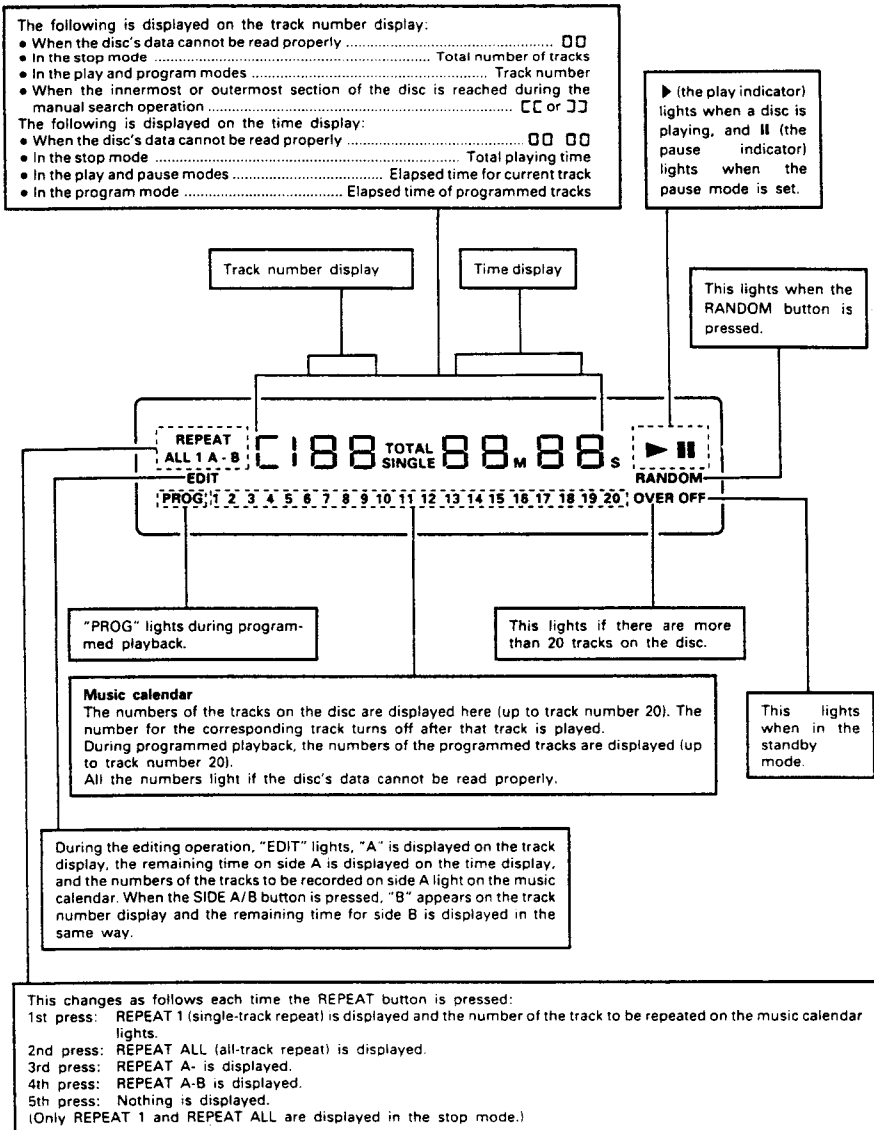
The following is displayed on the track number display:
• When the disc's data cannot be read properly .............................................. 00
• In the stop mode .............................................................. Total number of tracks
• In the play and program modes .............................................. Track number
• When the innermost or outermost section of the disc is reached during the manual search operation .............................................. CC or ]]
The following is displayed on the time display:
• When the disc's data cannot be read properly .............................................. 00 00
• In the stop mode .............................................................. Total playing time
• In the play and pause modes .............................. Elapsed time for current track
• In the program mode .............................. Elapsed time of programmed tracks

▶ (the play indicator) lights when a disc is playing, and ❚❚ (the pause indicator) lights when the pause mode is set.

Track number display

Time display

This lights when the RANDOM button is pressed.

REPEAT
ALL 1 A - B
C188 TOTAL SINGLE 88M88S ▶ ❚❚
EDIT
RANDOM
PROG 1 2 3 4 5 6 7 8 9 10 11 12 13 14 15 16 17 18 19 20 OVER OFF

"PROG" lights during programmed playback.

This lights if there are more than 20 tracks on the disc.

Music calendar
The numbers of the tracks on the disc are displayed here (up to track number 20). The number for the corresponding track turns off after that track is played.
During programmed playback, the numbers of the programmed tracks are displayed (up to track number 20).
All the numbers light if the disc's data cannot be read properly.

This lights when in the standby mode.

During the editing operation, "EDIT" lights, "A" is displayed on the track display, the remaining time on side A is displayed on the time display, and the numbers of the tracks to be recorded on side A light on the music calendar. When the SIDE A/B button is pressed, "B" appears on the track number display and the remaining time for side B is displayed in the same way.

This changes as follows each time the REPEAT button is pressed:
1st press: REPEAT 1 (single-track repeat) is displayed and the number of the track to be repeated on the music calendar lights.
2nd press: REPEAT ALL (all-track repeat) is displayed.
3rd press: REPEAT A- is displayed.
4th press: REPEAT A-B is displayed.
5th press: Nothing is displayed.
(Only REPEAT 1 and REPEAT ALL are displayed in the stop mode.)